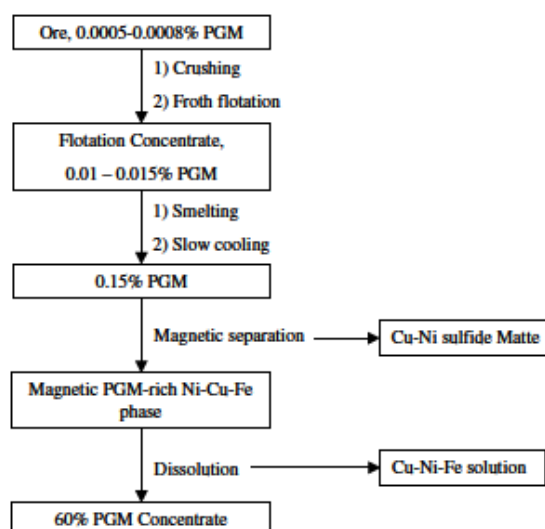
Ore, 0.0005-0.0008% PGM

1) Crushing
2) Froth flotation

Flotation Concentrate, 0.01 – 0.015% PGM

1) Smelting
2) Slow cooling

0.15% PGM

Magnetic separation

Cu-Ni sulfide Matte

Magnetic PGM-rich Ni-Cu-Fe phase

Dissolution

Cu-Ni-Fe solution

60% PGM Concentrate